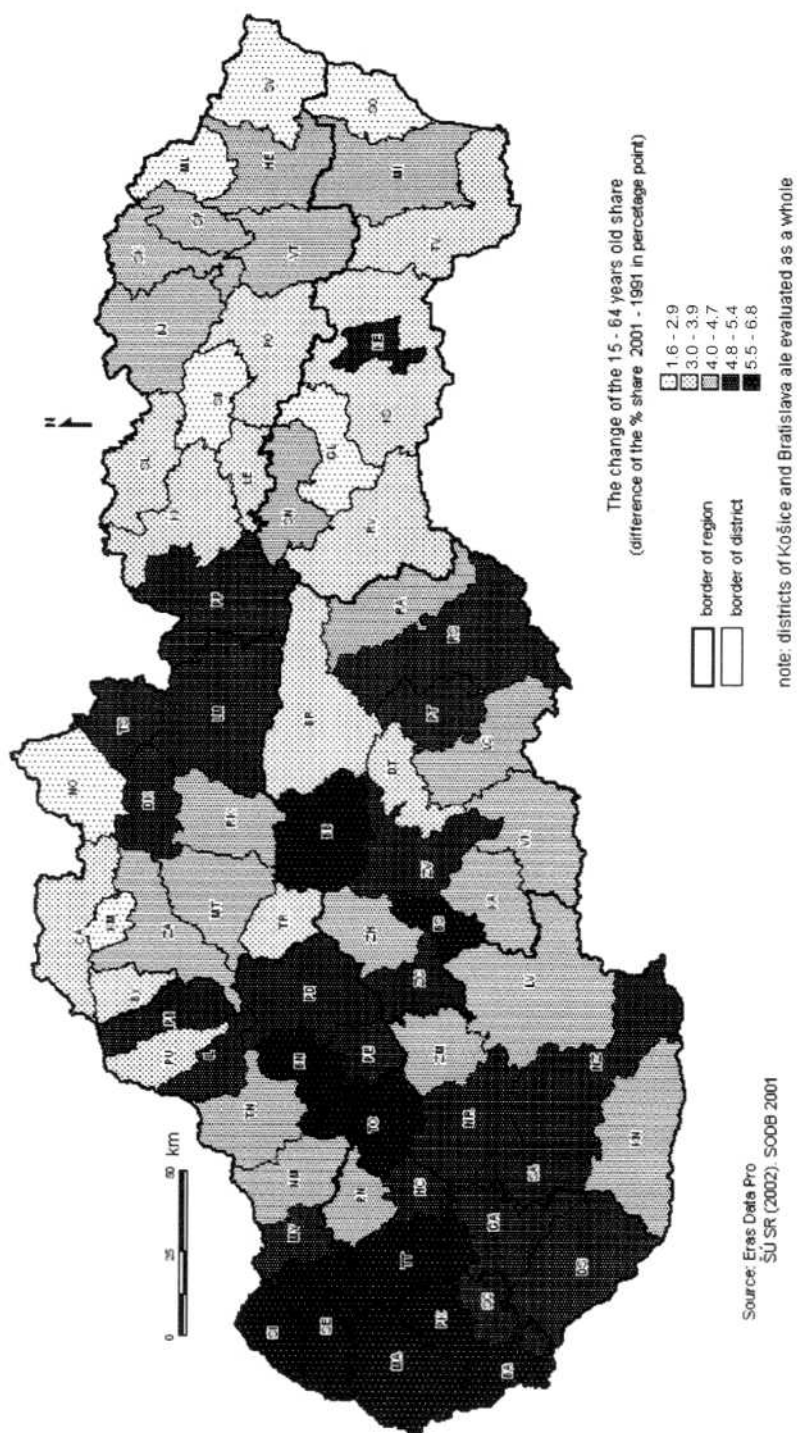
The change of the 15 - 64 years old share
(difference of the % share 2001 - 1991 in percentage point)

1.6 - 2.9
3.0 - 3.9
4.0 - 4.7
4.8 - 5.4
5.5 - 6.8

border of region
border of district

note: districts of Košice and Bratislava are evaluated as a whole

0 25 50 km

N

Source: Eras Data Pro
ŠÚ SR (2002): SODB 2001

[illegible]